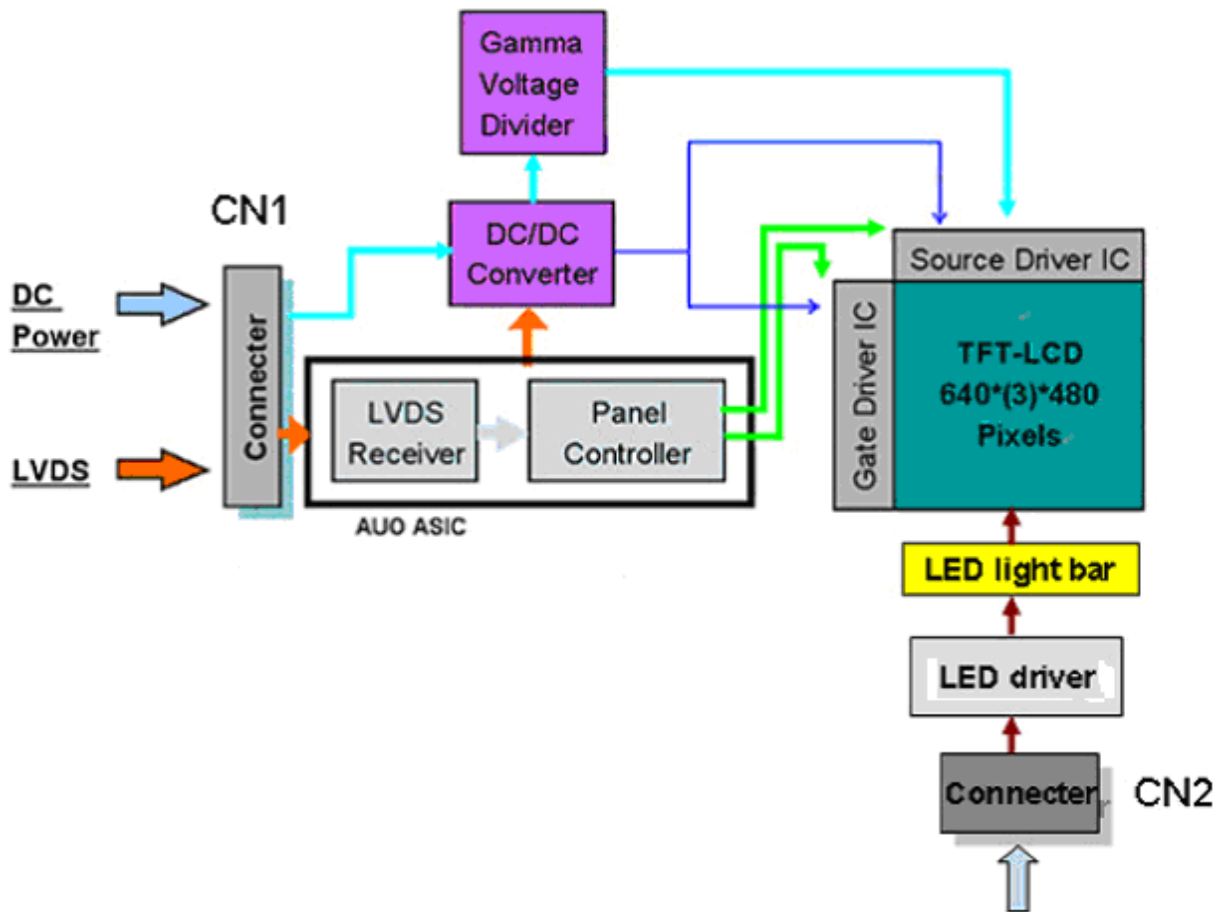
Gamma Voltage Divider

CN1

DC/DC Converter

Source Driver IC

DC Power

Connecter

LVDS

LVDS Receiver

Panel Controller

AUO ASIC

Gate Driver IC

TFT-LCD 640*(3)*480 Pixels

LED light bar

LED driver

Connecter

CN2